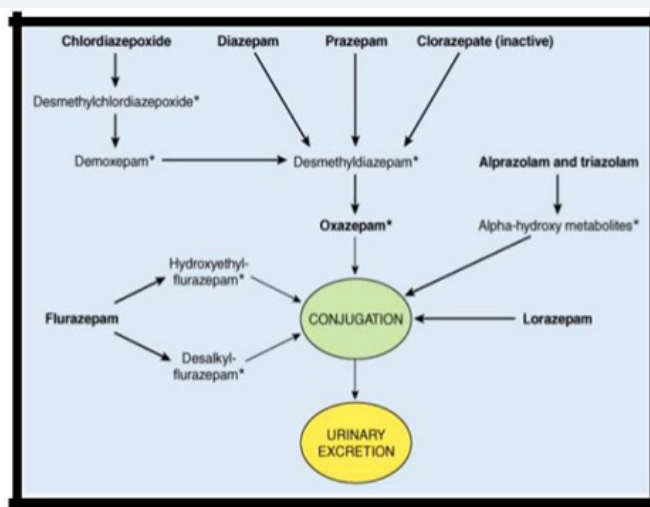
Chlordiazepoxide

Diazepam

Prazepam

Clorazepate (inactive)

Desmethylchlordiazepoxide*

Demoxepam*

Desmethyldiazepam*

Alprazolam and triazolam

Oxazepam*

Alpha-hydroxy metabolites*

Hydroxyethylflurazepam*

Flurazepam

CONJUGATION

Lorazepam

Desalkylflurazepam*

URINARY EXCRETION